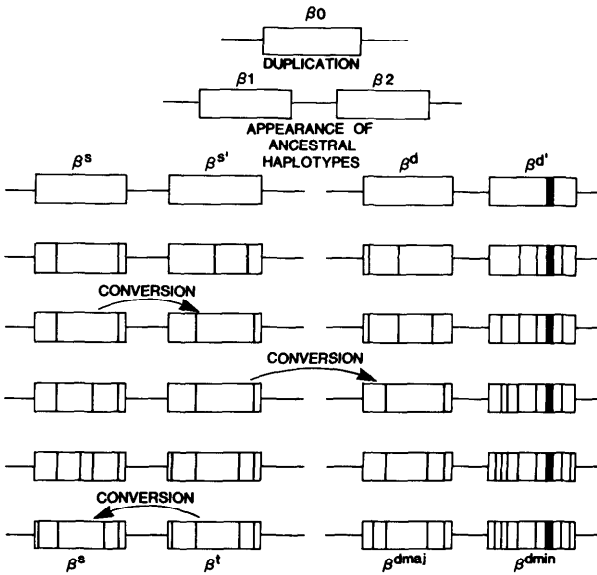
$\beta 0$
DUPLICATION
$\beta 1$
$\beta 2$
APPEARANCE OF ANCESTRAL HAPLOTYPES
$\beta^{s}$
$\beta^{s'}$
$\beta^{d}$
$\beta^{d'}$
CONVERSION
CONVERSION
CONVERSION
$\beta^{s}$
$\beta^{t}$
$\beta^{dmaj}$
$\beta^{dmin}$